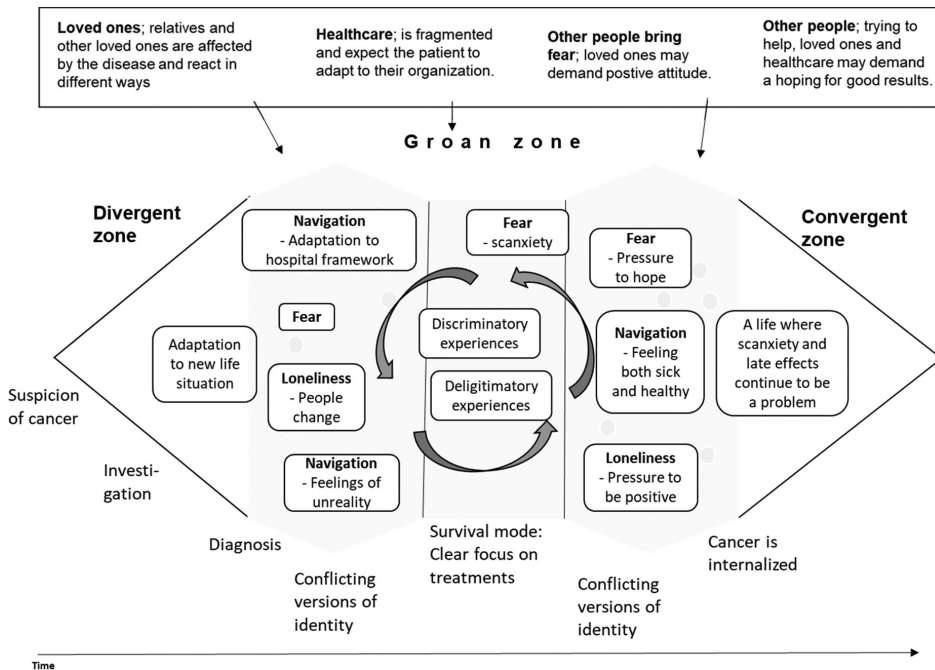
**Loved ones**; relatives and other loved ones are affected by the disease and react in different ways

**Healthcare**; is fragmented and expect the patient to adapt to their organization.

**Other people bring fear**; loved ones may demand postive attitude.

**Other people**; trying to help, loved ones and healthcare may demand a hoping for good results.

Groan zone

**Divergent zone**

**Convergent zone**

**Navigation** - Adaptation to hospital framework

**Fear** - scanxiety

**Fear** - Pressure to hope

**Fear**

Adaptation to new life situation

Discriminatory experiences

**Navigation** - Feeling both sick and healthy

A life where scanxiety and late effects continue to be a problem

**Loneliness** - People change

Deligitimatory experiences

Suspicion of cancer

Investigation

**Navigation** - Feelings of unreality

**Loneliness** - Pressure to be positive

Diagnosis

Survival mode: Clear focus on treatments

Cancer is internalized

Conflicting versions of identity

Conflicting versions of identity

Time